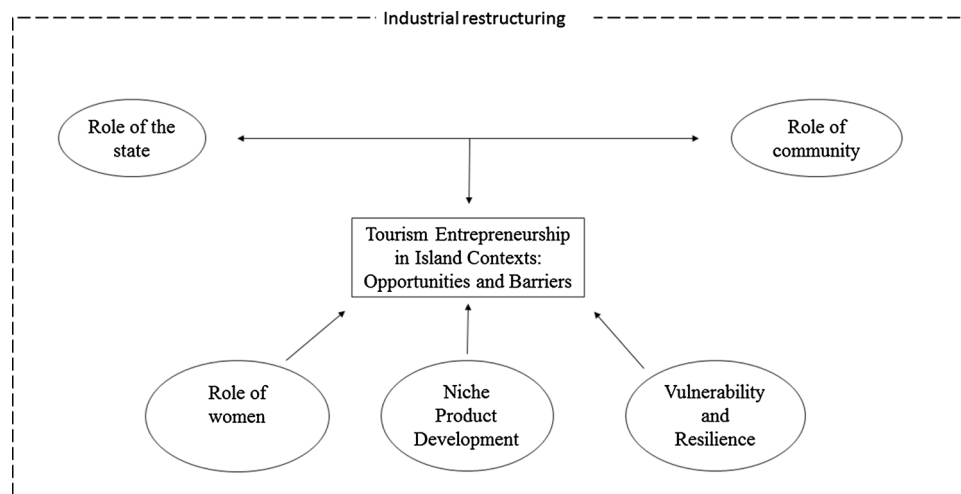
Industrial restructuring

Role of the state

Role of community

Tourism Entrepreneurship in Island Contexts: Opportunities and Barriers

Role of women

Niche Product Development

Vulnerability and Resilience